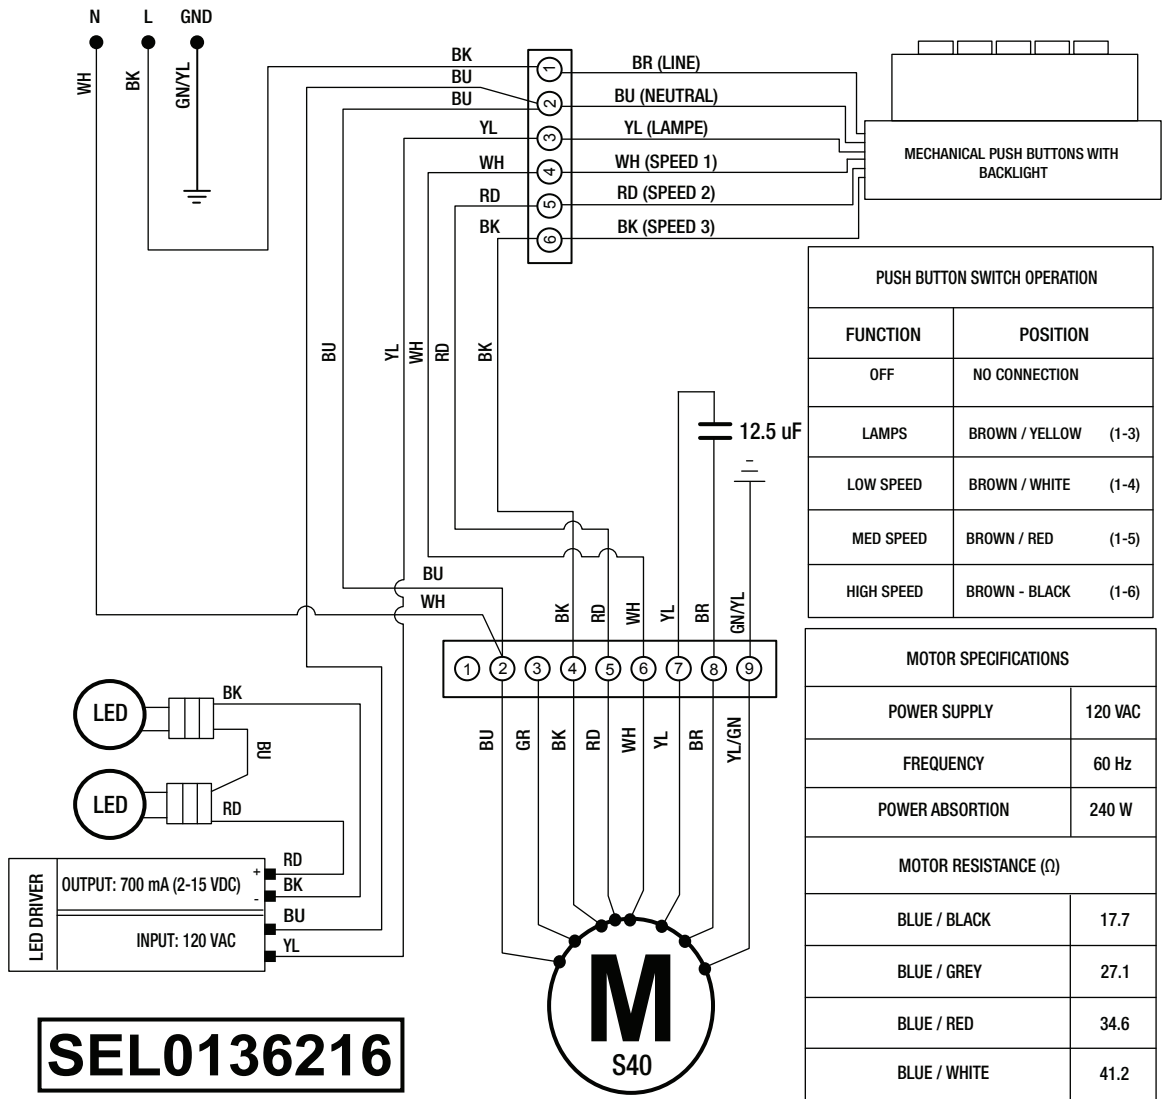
N L GND

WH BK GN/YL

BK
BU
BU
YL
WH
RD
BK

1 2 3 4 5 6

BR (LINE)
BU (NEUTRAL)
YL (LAMPE)
WH (SPEED 1)
RD (SPEED 2)
BK (SPEED 3)

MECHANICAL PUSH BUTTONS WITH BACKLIGHT

| PUSH BUTTON SWITCH OPERATION | |
|---|---|
| FUNCTION | POSITION |
| OFF | NO CONNECTION |
| LAMPS | BROWN / YELLOW (1-3) |
| LOW SPEED | BROWN / WHITE (1-4) |
| MED SPEED | BROWN / RED (1-5) |
| HIGH SPEED | BROWN - BLACK (1-6) |

BU YL WH RD BK

12.5 uF

BU
WH

BK RD WH YL BR GN/YL

1 2 3 4 5 6 7 8 9

BU GR BK RD WH YL BR YL/GN

| MOTOR SPECIFICATIONS | |
|---|---|
| POWER SUPPLY | 120 VAC |
| FREQUENCY | 60 Hz |
| POWER ABSORTION | 240 W |
| MOTOR RESISTANCE (Ω) | |
| BLUE / BLACK | 17.7 |
| BLUE / GREY | 27.1 |
| BLUE / RED | 34.6 |
| BLUE / WHITE | 41.2 |

LED
BK
BU
LED
RD

LED DRIVER
OUTPUT: 700 mA (2-15 VDC)
+ RD
- BK
INPUT: 120 VAC
BU
YL

M
S40

SEL0136216